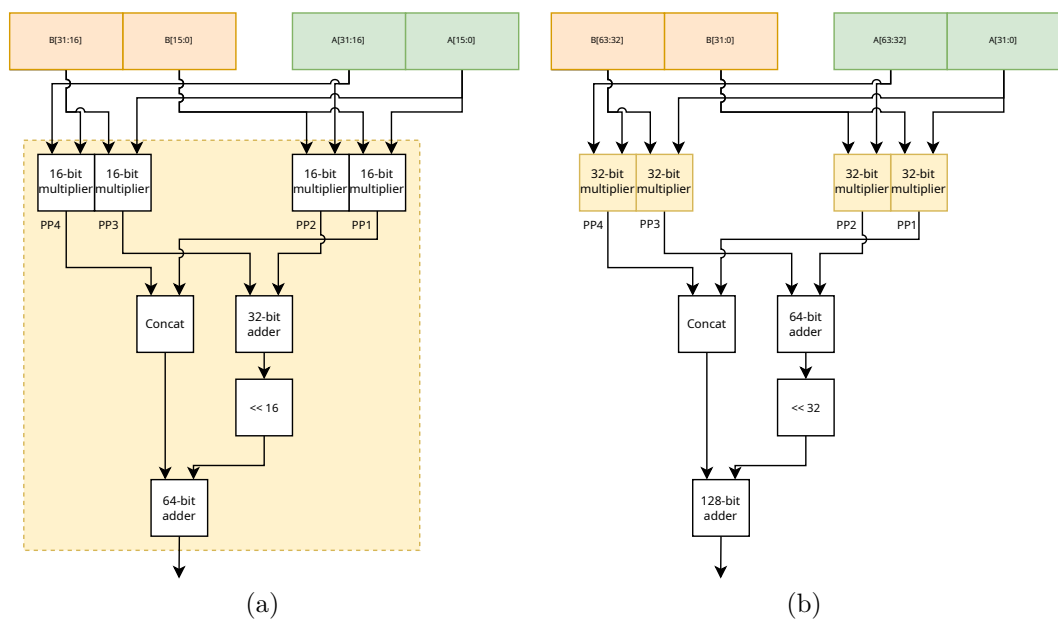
B[31:16]
B[15:0]
A[31:16]
A[15:0]

16-bit multiplier
16-bit multiplier
16-bit multiplier
16-bit multiplier

PP4
PP3
PP2
PP1

Concat
32-bit adder
<< 16
64-bit adder

(a)

B[63:32]
B[31:0]
A[63:32]
A[31:0]

32-bit multiplier
32-bit multiplier
32-bit multiplier
32-bit multiplier

PP4
PP3
PP2
PP1

Concat
64-bit adder
<< 32
128-bit adder

(b)